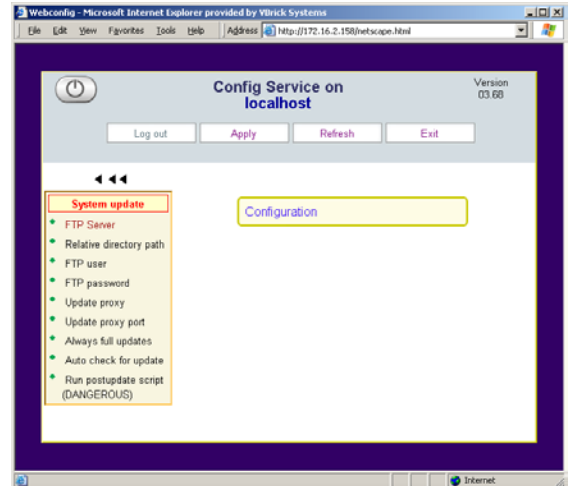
Webconfig - Microsoft Internet Explorer provided by VBrick Systems

File Edit View Favorites Tools Help Address http://172.16.2.158/netscape.html

Config Service on
localhost

Version
03.68

Log out Apply Refresh Exit

System update
FTP Server
Relative directory path
FTP user
FTP password
Update proxy
Update proxy port
Always full updates
Auto check for update
Run postupdate script (DANGEROUS)

Configuration

Internet